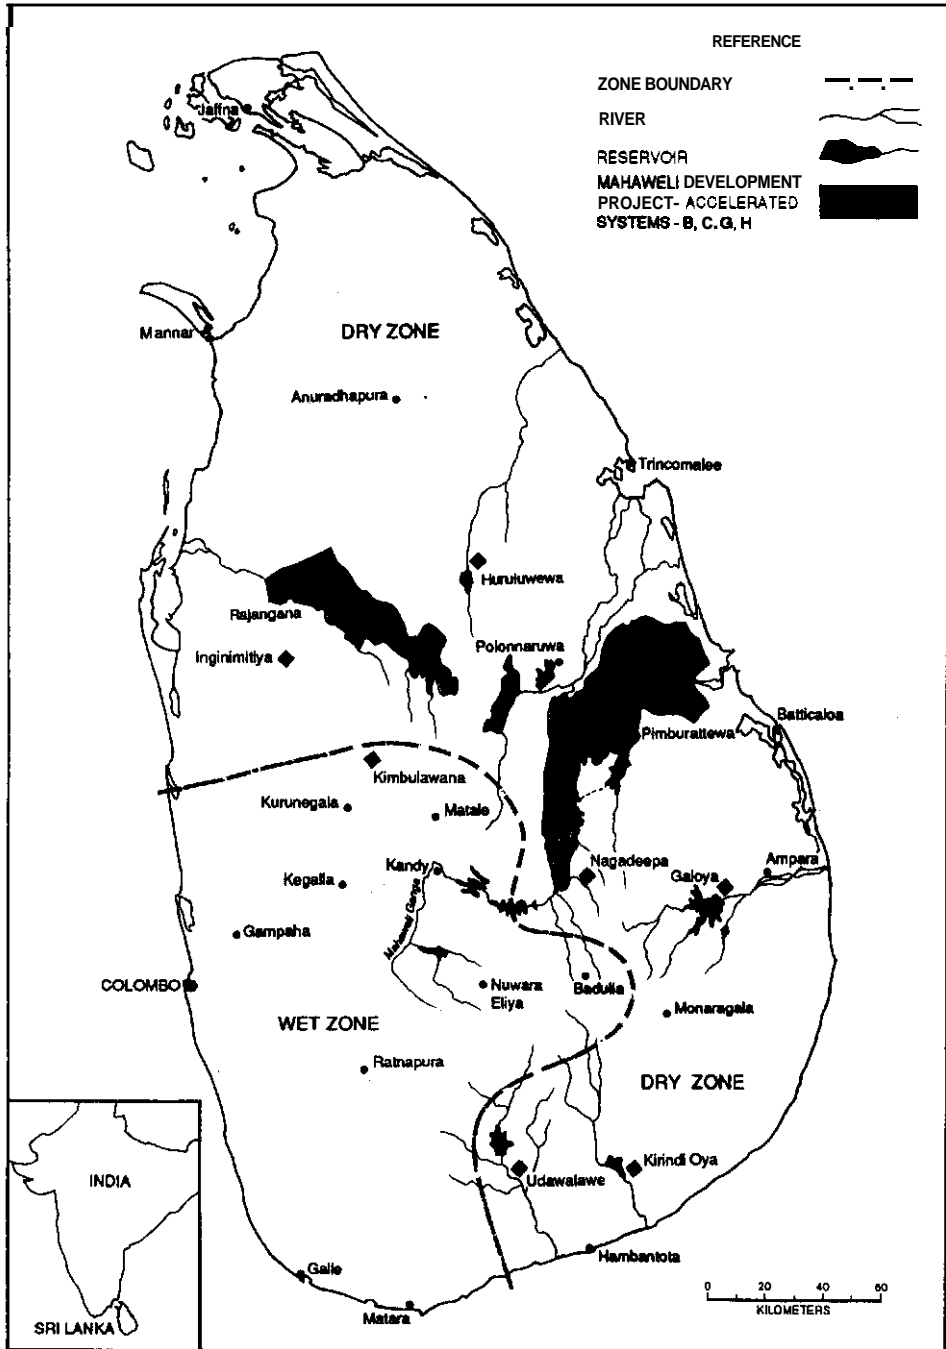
REFERENCE

ZONE BOUNDARY

RIVER

RESERVOIR

MAHAWELI DEVELOPMENT PROJECT- ACCELERATED SYSTEMS - B, C, G, H

Jaffna

Mannar

DRY ZONE

Anuradhapura

Trincomalee

Huruluwewa

Rajangana

Inginimitiya

Polonnaruwa

Batticaloa

Pimburattewa

Kimbulawana

Kurunegala

Matale

Kandy

Nagadeepa

Galoya

Ampara

Kegalla

Gampaha

Mahaweli Ganga

COLOMBO

Nuwara Eliya

Badulla

Monaragala

WET ZONE

Ratnapura

DRY ZONE

INDIA

Udawalawe

Kirindi Oya

Hambantota

Galle

SRI LANKA

Matara

0 20 40 60

KILOMETERS